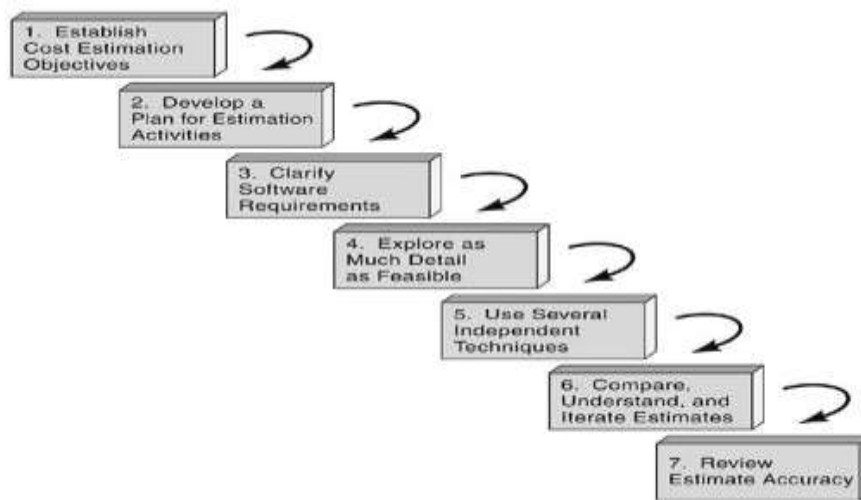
1. Establish Cost Estimation Objectives

2. Develop a Plan for Estimation Activities

3. Clarify Software Requirements

4. Explore as Much Detail as Feasible

5. Use Several Independent Techniques

6. Compare, Understand, and Iterate Estimates

7. Review Estimate Accuracy